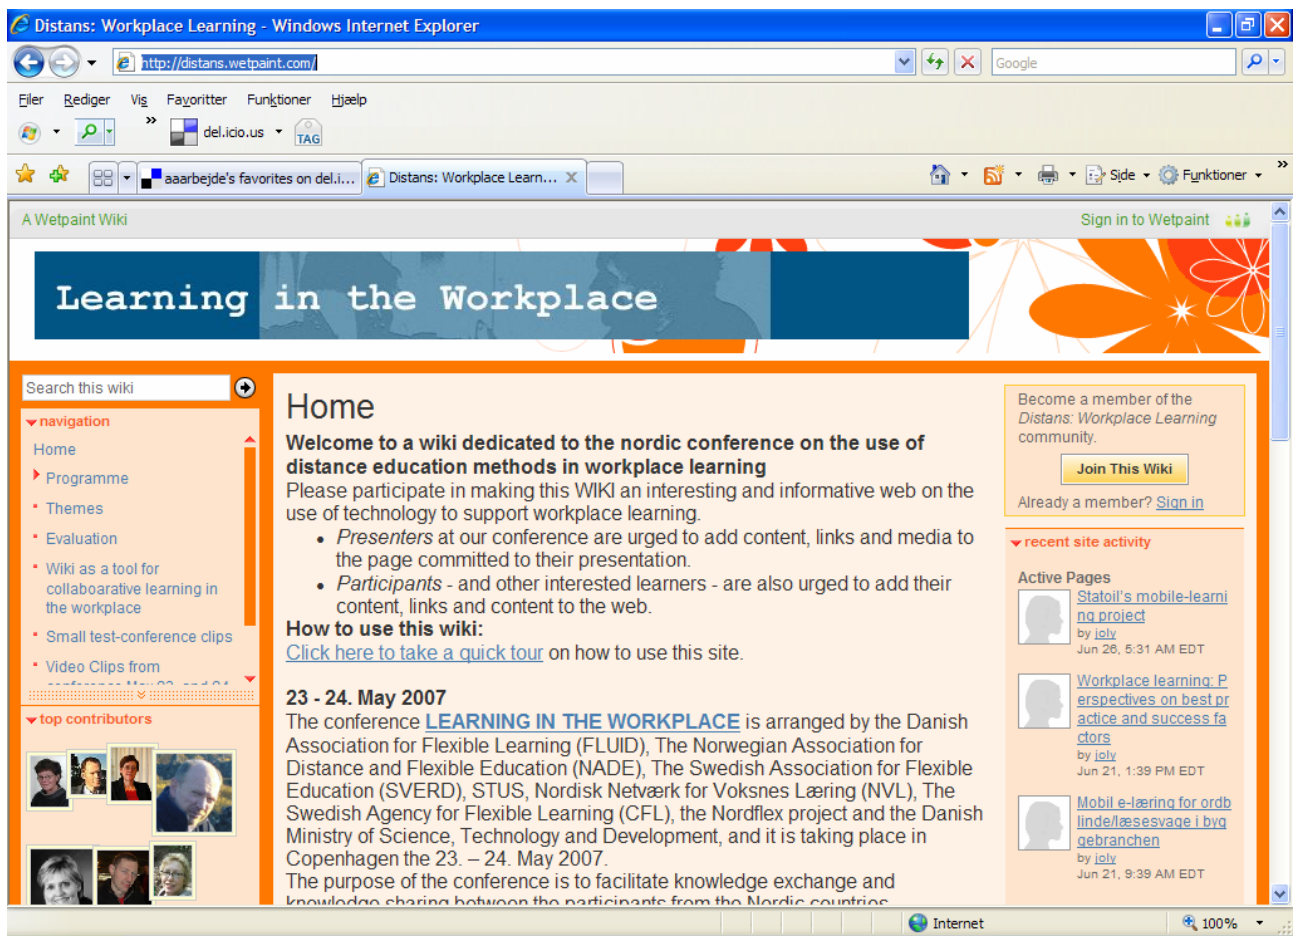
Distans: Workplace Learning - Windows Internet Explorer

http://distans.wetpaint.com/

Google

Filer Rediger Vis Favoritter Funktioner Hjælp

del.icio.us

TAG

aaarbejde's favorites on del.i...

Distans: Workplace Learn...

Side

Funktioner

A Wetpaint Wiki

Sign in to Wetpaint

Learning in the Workplace

Search this wiki

navigation

Home

Programme

Themes

Evaluation

Wiki as a tool for collaboarative learning in the workplace

Small test-conference clips

Video Clips from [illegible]

top contributors

Home

**Welcome to a wiki dedicated to the nordic conference on the use of distance education methods in workplace learning**

Please participate in making this WIKI an interesting and informative web on the use of technology to support workplace learning.

- *Presenters* at our conference are urged to add content, links and media to the page committed to their presentation.
- *Participants* - and other interested learners - are also urged to add their content, links and content to the web.

**How to use this wiki:**

Click here to take a quick tour on how to use this site.

**23 - 24. May 2007**

The conference **LEARNING IN THE WORKPLACE** is arranged by the Danish Association for Flexible Learning (FLUID), The Norwegian Association for Distance and Flexible Education (NADE), The Swedish Association for Flexible Education (SVERD), STUS, Nordisk Netværk for Voksnes Læring (NVL), The Swedish Agency for Flexible Learning (CFL), the Nordflex project and the Danish Ministry of Science, Technology and Development, and it is taking place in Copenhagen the 23. – 24. May 2007.

The purpose of the conference is to facilitate knowledge exchange and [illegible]

Become a member of the *Distans: Workplace Learning* community.

Join This Wiki

Already a member? Sign in

recent site activity

Active Pages

Statoil's mobile-learning project
by joly
Jun 26, 5:31 AM EDT

Workplace learning: Perspectives on best practice and success factors
by joly
Jun 21, 1:39 PM EDT

Mobil e-læring for ordblinde/læsesvage i byggebranchen
by joly
Jun 21, 9:39 AM EDT

Internet

100%